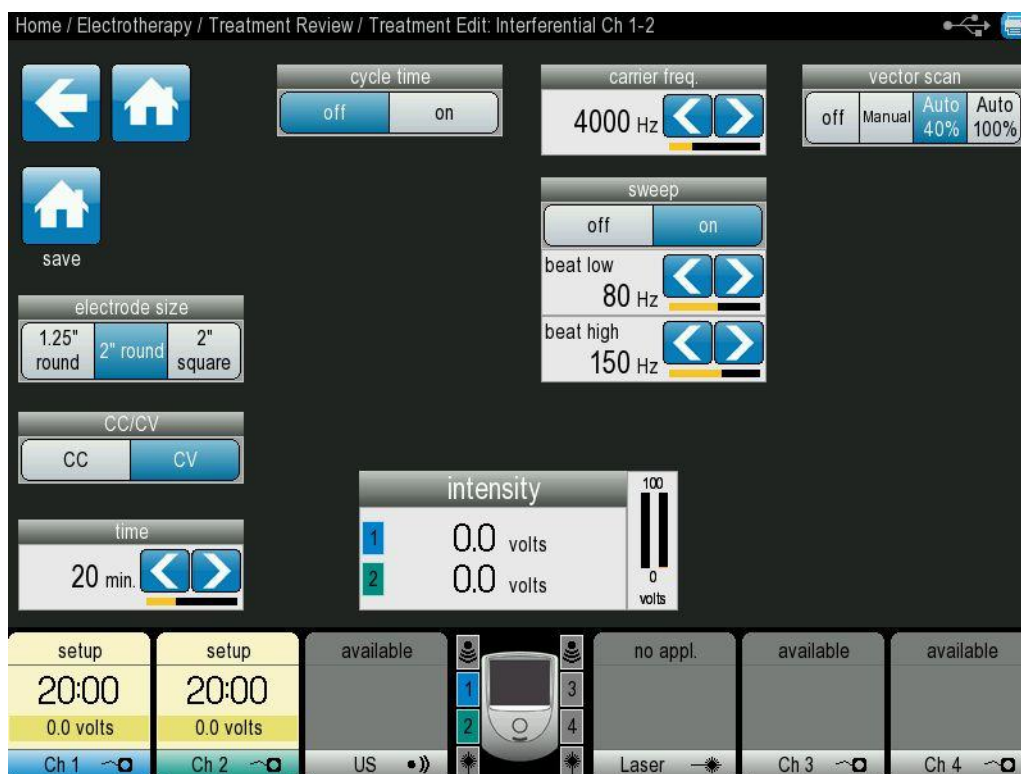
Home / Electrotherapy / Treatment Review / Treatment Edit: Interferential Ch 1-2

save

cycle time
off on

carrier freq.
4000 Hz

vector scan
off Manual Auto 40% Auto 100%

sweep
off on
beat low
80 Hz
beat high
150 Hz

electrode size
1.25" round 2" round 2" square

CC/CV
CC CV

time
20 min.

intensity
1 0.0 volts
2 0.0 volts
100
0
volts

setup
20:00
0.0 volts
Ch 1

setup
20:00
0.0 volts
Ch 2

available
US

1 2 3 4

no appl.
Laser

available
Ch 3

available
Ch 4